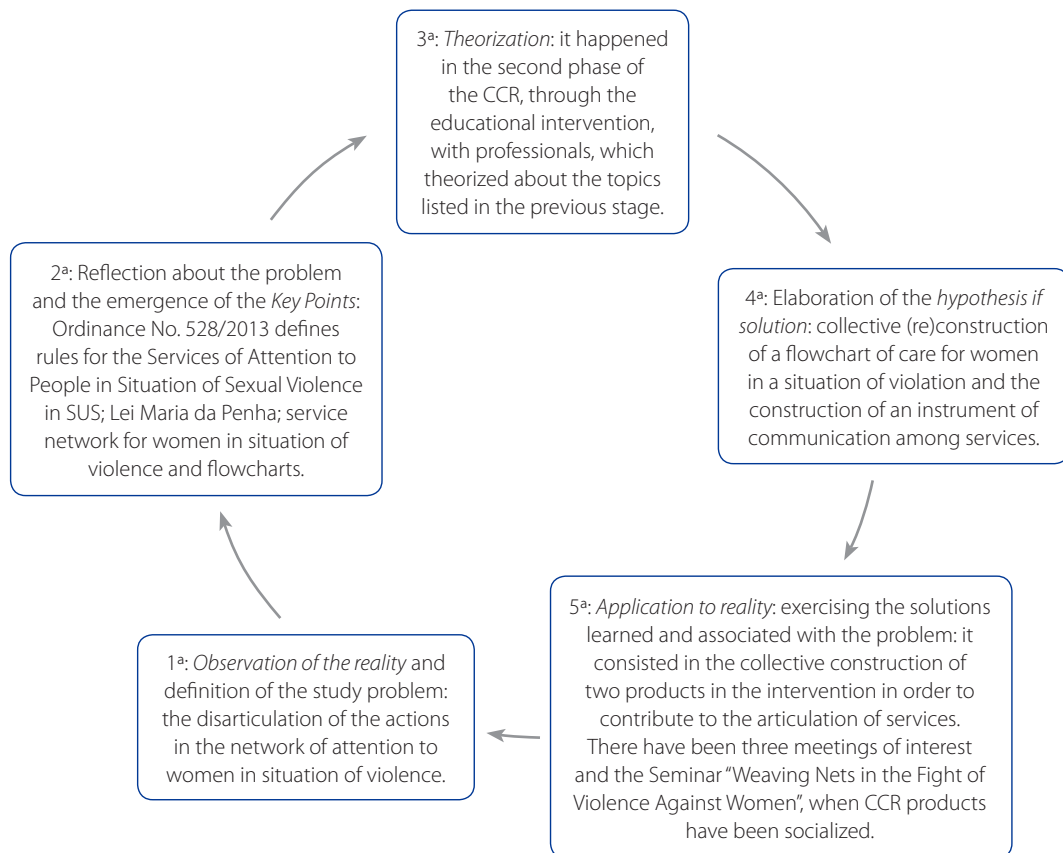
3ª: *Theorization*: it happened in the second phase of the CCR, through the educational intervention, with professionals, which theorized about the topics listed in the previous stage.

4ª: Elaboration of the *hypothesis if solution*: collective (re)construction of a flowchart of care for women in a situation of violation and the construction of an instrument of communication among services.

5ª: *Application to reality*: exercising the solutions learned and associated with the problem: it consisted in the collective construction of two products in the intervention in order to contribute to the articulation of services. There have been three meetings of interest and the Seminar "Weaving Nets in the Fight of Violence Against Women", when CCR products have been socialized.

1ª: *Observation of the reality* and definition of the study problem: the disarticulation of the actions in the network of attention to women in situation of violence.

2ª: Reflection about the problem and the emergence of the *Key Points*: Ordinance No. 528/2013 defines rules for the Services of Attention to People in Situation of Sexual Violence in SUS; Lei Maria da Penha; service network for women in situation of violence and flowcharts.